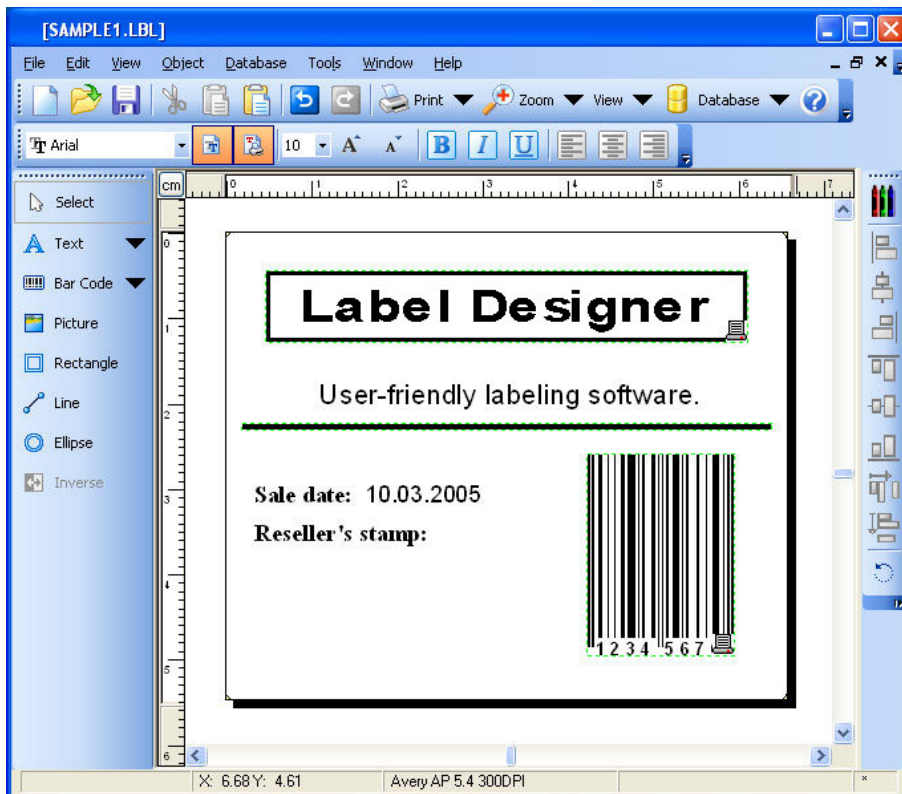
[SAMPLE1.LBL]

File Edit View Object Database Tools Window Help

Print Zoom View Database

Arial 10

B I U

cm 0 1 2 3 4 5 6 7

Select
Text
Bar Code
Picture
Rectangle
Line
Ellipse
Inverse

Label Designer

User-friendly labeling software.

Sale date: 10.03.2005

Reseller's stamp:

1234 567

X: 6.68 Y: 4.61 Avery AP 5.4 300DPI